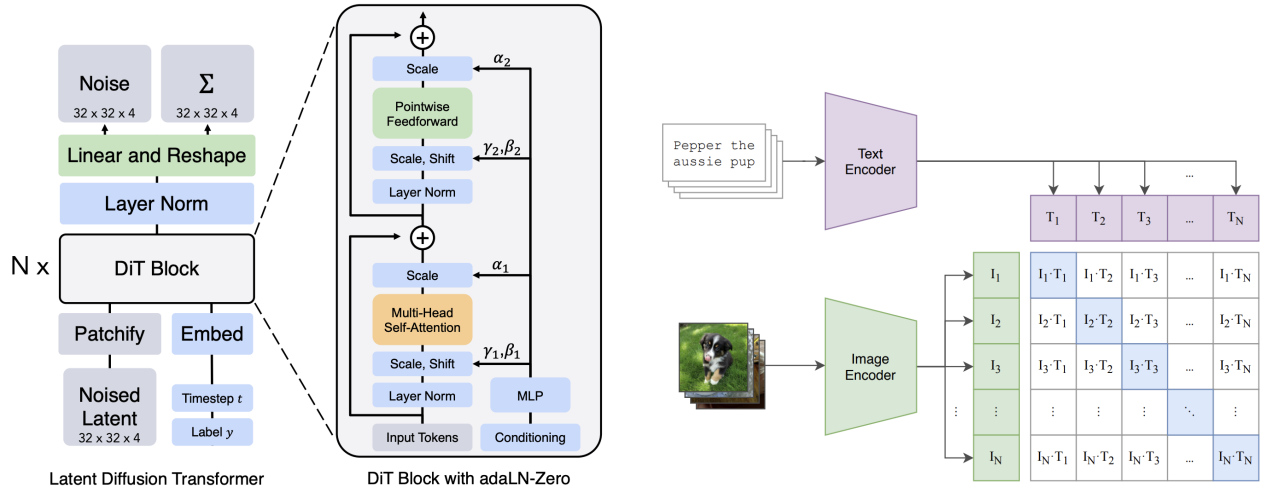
Noise
32 x 32 x 4

$\Sigma$
32 x 32 x 4

Linear and Reshape

Layer Norm

N x

DiT Block

Patchify

Embed

Noised Latent
32 x 32 x 4

Timestep $t$

Label $y$

Latent Diffusion Transformer

Scale

$\alpha_2$

Pointwise Feedforward

Scale, Shift

$\gamma_2,\beta_2$

Layer Norm

Scale

$\alpha_1$

Multi-Head Self-Attention

Scale, Shift

$\gamma_1,\beta_1$

Layer Norm

MLP

Input Tokens

Conditioning

DiT Block with adaLN-Zero

Pepper the aussie pup

Text Encoder

...

| $T_1$ | $T_2$ | $T_3$ | ... | $T_N$ |
|---|---|---|---|---|

Image Encoder

| | | | | | |
|---|---|---|---|---|---|
| $I_1$ | $I_1 \cdot T_1$ | $I_1 \cdot T_2$ | $I_1 \cdot T_3$ | ... | $I_1 \cdot T_N$ |
| $I_2$ | $I_2 \cdot T_1$ | $I_2 \cdot T_2$ | $I_2 \cdot T_3$ | ... | $I_2 \cdot T_N$ |
| $I_3$ | $I_3 \cdot T_1$ | $I_3 \cdot T_2$ | $I_3 \cdot T_3$ | ... | $I_3 \cdot T_N$ |
| $\vdots$ | $\vdots$ | $\vdots$ | $\vdots$ | $\ddots$ | $\vdots$ |
| $I_N$ | $I_N \cdot T_1$ | $I_N \cdot T_2$ | $I_N \cdot T_3$ | ... | $I_N \cdot T_N$ |

$\vdots$